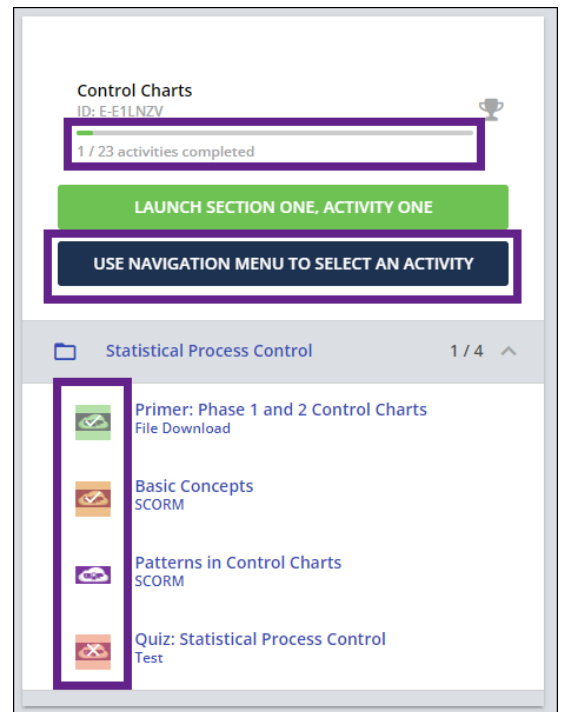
Control Charts
ID: E-E1LNZV

1 / 23 activities completed

LAUNCH SECTION ONE, ACTIVITY ONE

USE NAVIGATION MENU TO SELECT AN ACTIVITY

Statistical Process Control 1 / 4

Primer: Phase 1 and 2 Control Charts
File Download

Basic Concepts
SCORM

Patterns in Control Charts
SCORM

Quiz: Statistical Process Control
Test